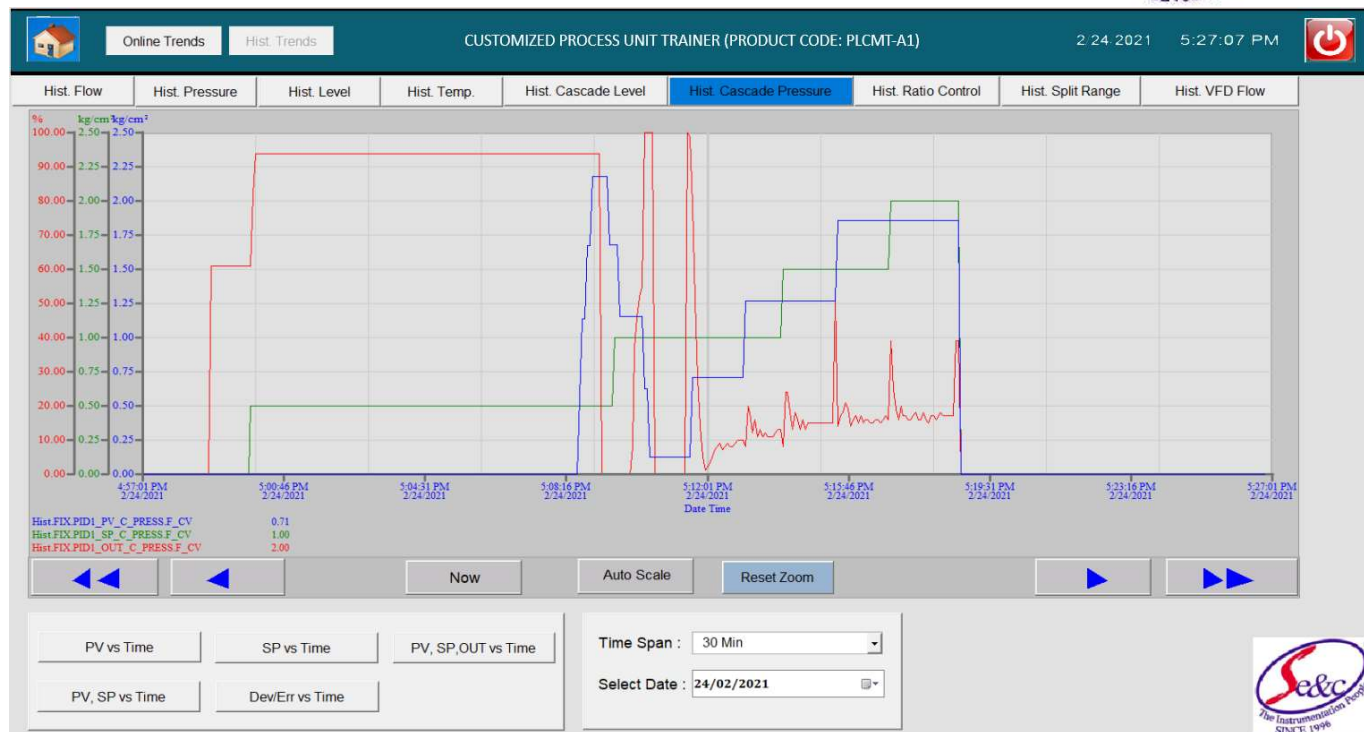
Online Trends | Hist. Trends

CUSTOMIZED PROCESS UNIT TRAINER (PRODUCT CODE: PLCMT-A1)

2/24/2021 5:27:07 PM

Hist. Flow | Hist. Pressure | Hist. Level | Hist. Temp. | Hist. Cascade Level | Hist. Cascade Pressure | Hist. Ratio Control | Hist. Split Range | Hist. VFD Flow

% kg/cm² kg/cm²

100.00 2.50 2.50
90.00 2.25 2.25
80.00 2.00 2.00
70.00 1.75 1.75
60.00 1.50 1.50
50.00 1.25 1.25
40.00 1.00 1.00
30.00 0.75 0.75
20.00 0.50 0.50
10.00 0.25 0.25
0.00 0.00 0.00

4:57:01 PM 2/24/2021
5:00:46 PM 2/24/2021
5:04:31 PM 2/24/2021
5:08:16 PM 2/24/2021
5:12:01 PM 2/24/2021
5:15:46 PM 2/24/2021
5:19:31 PM 2/24/2021
5:23:16 PM 2/24/2021
5:27:01 PM 2/24/2021

Date Time

Hist.FIX.PID1_PV_C_PRESS.F_CV 0.71
Hist.FIX.PID1_SP_C_PRESS.F_CV 1.00
Hist.FIX.PID1_OUT_C_PRESS.F_CV 2.00

Now | Auto Scale | Reset Zoom

PV vs Time | SP vs Time | PV, SP,OUT vs Time
PV, SP vs Time | Dev/Err vs Time

Time Span : 30 Min
Select Date : 24/02/2021

Se&c The Instrumentation People SINCE 1996